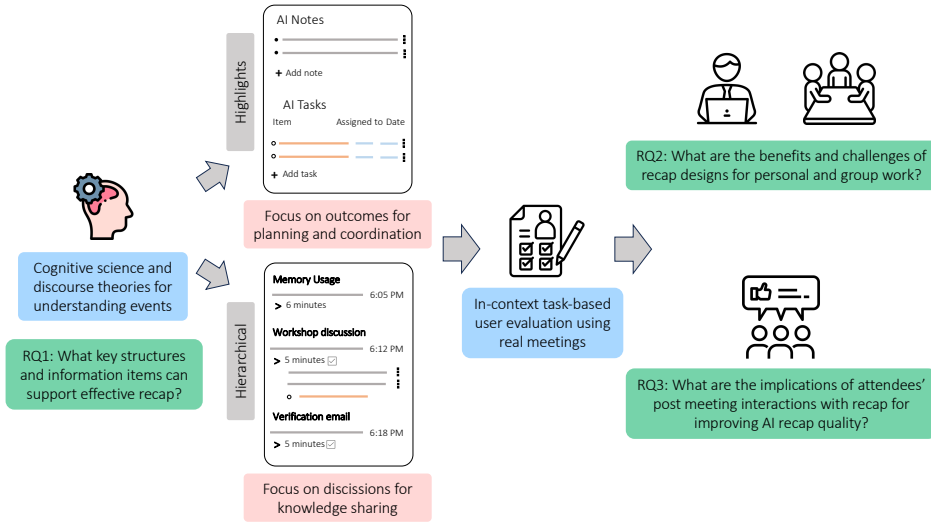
Cognitive science and discourse theories for understanding events

RQ1: What key structures and information items can support effective recap?

Highlights

AI Notes

+ Add note

AI Tasks

Item Assigned to Date

+ Add task

Focus on outcomes for planning and coordination

Hierarchical

Memory Usage 6:05 PM

> 6 minutes

Workshop discussion 6:12 PM

> 5 minutes

Verification email 6:18 PM

> 5 minutes

Focus on discissions for knowledge sharing

In-context task-based user evaluation using real meetings

RQ2: What are the benefits and challenges of recap designs for personal and group work?

RQ3: What are the implications of attendees' post meeting interactions with recap for improving AI recap quality?